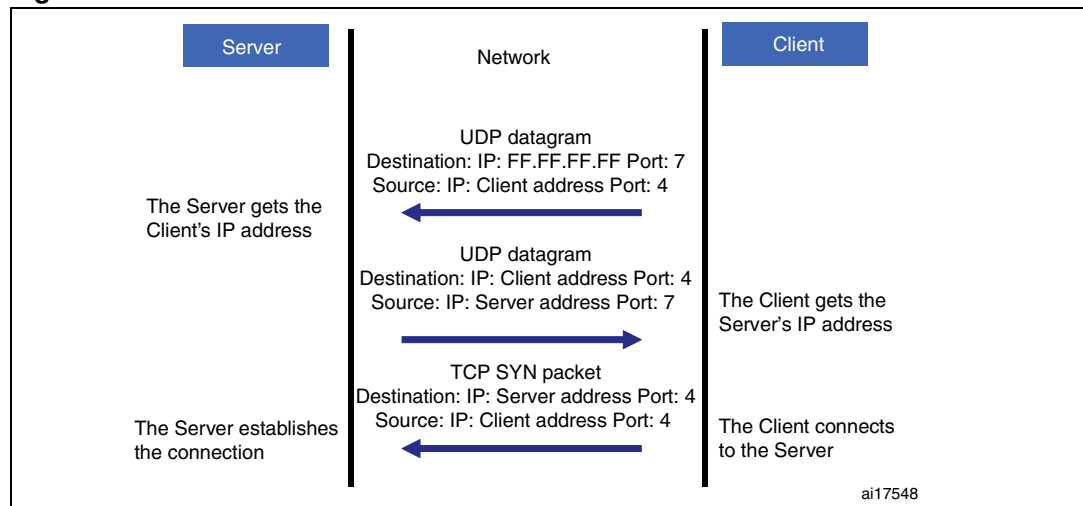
Server

Network

Client

UDP datagram
Destination: IP: FF.FF.FF.FF Port: 7
Source: IP: Client address Port: 4

The Server gets the Client's IP address

UDP datagram
Destination: IP: Client address Port: 4
Source: IP: Server address Port: 7

The Client gets the Server's IP address

TCP SYN packet
Destination: IP: Server address Port: 4
Source: IP: Client address Port: 4

The Server establishes the connection

The Client connects to the Server

ai17548